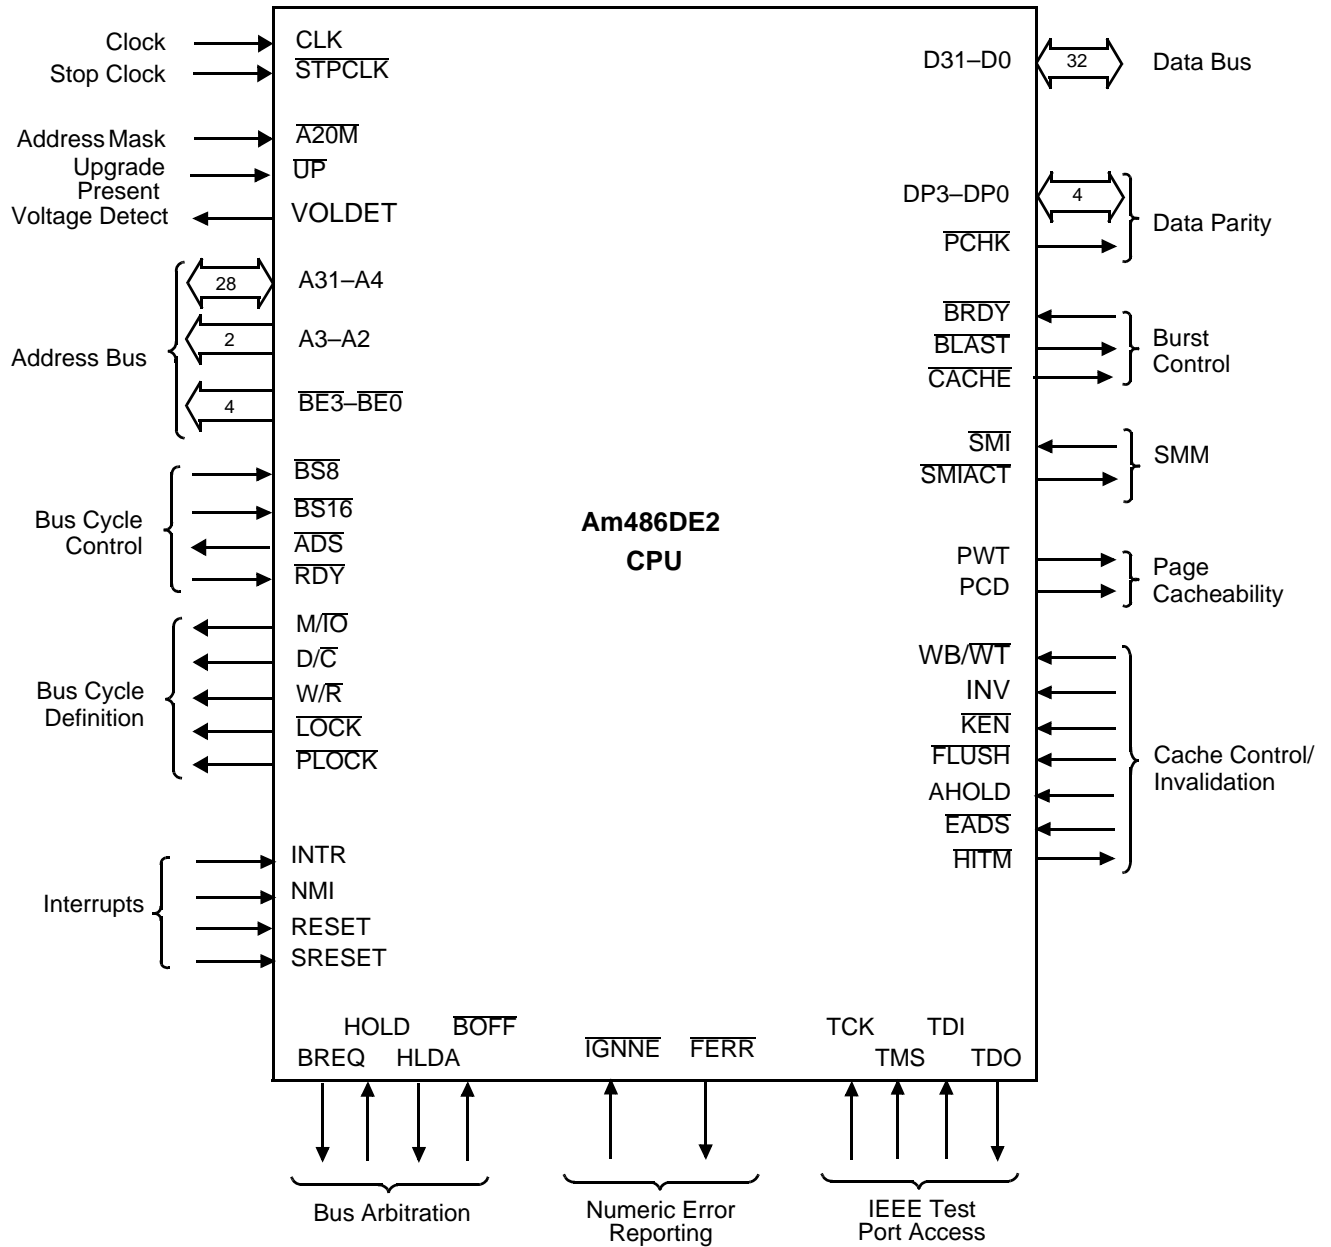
Clock
Stop Clock
Address Mask
Upgrade Present
Voltage Detect
Address Bus
Bus Cycle Control
Bus Cycle Definition
Interrupts

CLK
$\overline{STPCLK}$
$\overline{A20M}$
$\overline{UP}$
VOLDET
28
A31–A4
2
A3–A2
4
$\overline{BE3}$–$\overline{BE0}$
$\overline{BS8}$
$\overline{BS16}$
$\overline{ADS}$
$\overline{RDY}$
M/$\overline{IO}$
D/$\overline{C}$
W/$\overline{R}$
$\overline{LOCK}$
$\overline{PLOCK}$
INTR
NMI
RESET
SRESET

Am486DE2
CPU

D31–D0
32
Data Bus
DP3–DP0
4
$\overline{PCHK}$
Data Parity
$\overline{BRDY}$
$\overline{BLAST}$
$\overline{CACHE}$
Burst Control
$\overline{SMI}$
$\overline{SMIACT}$
SMM
PWT
PCD
Page Cacheability
WB/$\overline{WT}$
INV
$\overline{KEN}$
$\overline{FLUSH}$
AHOLD
$\overline{EADS}$
$\overline{HITM}$
Cache Control/ Invalidation

HOLD
$\overline{BOFF}$
BREQ
HLDA
$\overline{IGNNE}$
$\overline{FERR}$
TCK
TDI
TMS
TDO

Bus Arbitration
Numeric Error Reporting
IEEE Test Port Access